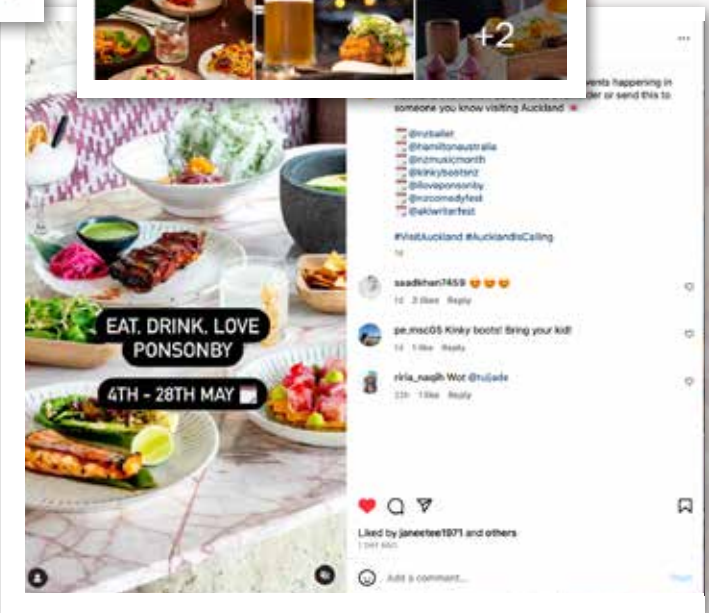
+2

...

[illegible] events happening in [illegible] der or send this to someone you know visiting Auckland

@nzballet
@hamiltonaustralia
@nzmusicmonth
@kinkybootsnz
@iloveponsonby
@nzcomedyfest
@akiwriterfest

#VisitAuckland #AucklandIsCalling

1d

saadkhan7459
1d 2 likes Reply

pe_msc05 Kinky boots! Bring your kid!
1d 1 like Reply

riria_naqih Wot @rujade
22h 1 like Reply

EAT. DRINK. LOVE PONSONBY

4TH - 28TH MAY

Liked by janeetee1971 and others
1 DAY AGO

Add a comment...

Post